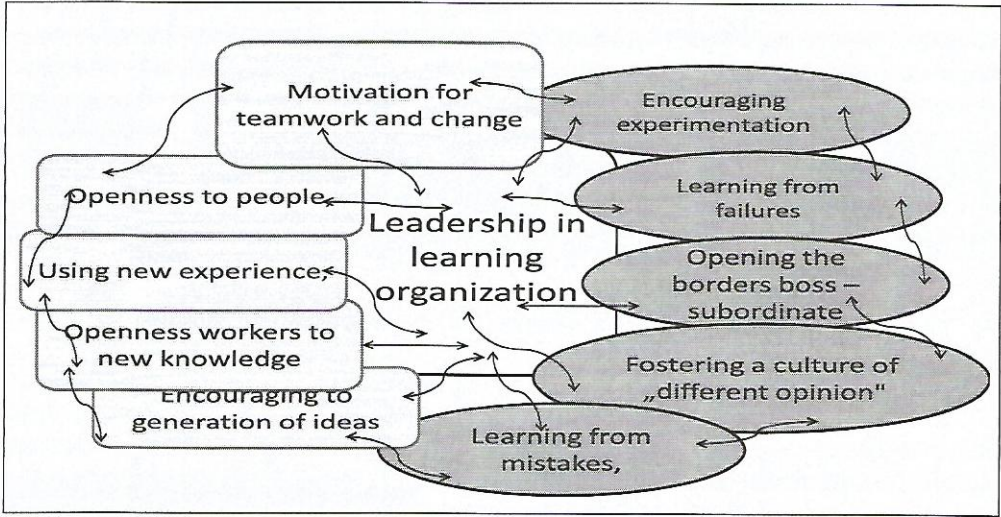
Motivation for teamwork and change

Openness to people

Using new experience,

Openness workers to new knowledge

Encouraging to generation of ideas

Leadership in learning organization

Encouraging experimentation

Learning from failures

Opening the borders boss – subordinate

Fostering a culture of „different opinion"

Learning from mistakes,